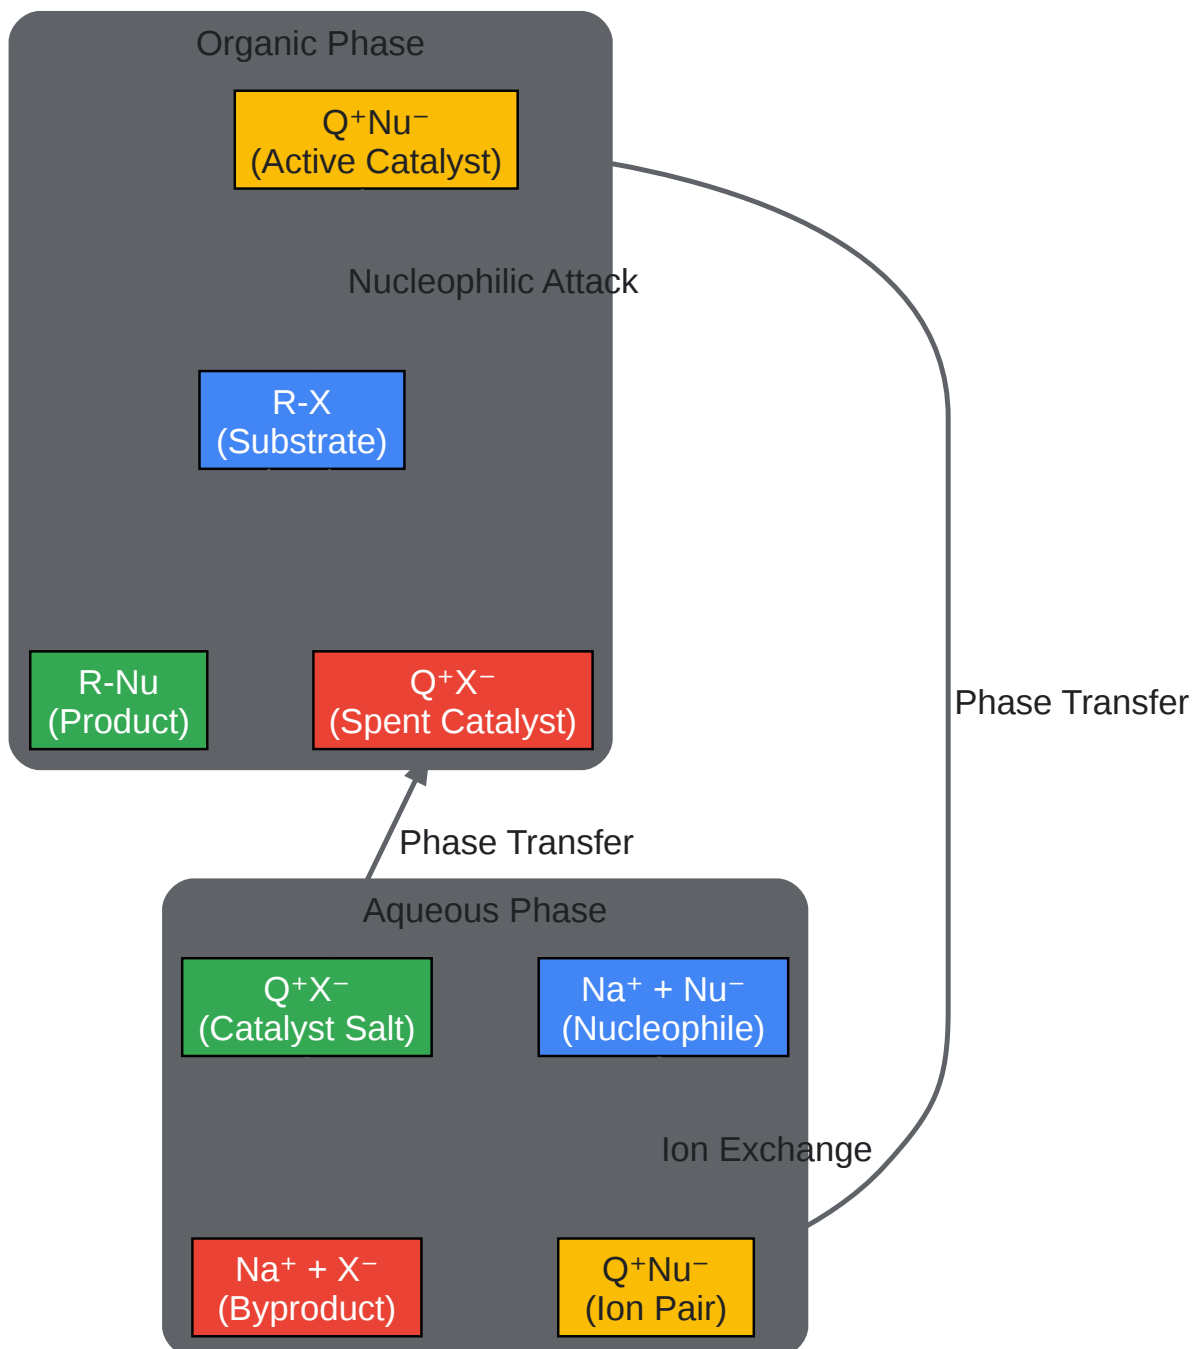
Organic Phase

$Q^+Nu^-$
(Active Catalyst)

Nucleophilic Attack

R-X
(Substrate)

R-Nu
(Product)

$Q^+X^-$
(Spent Catalyst)

Phase Transfer

Phase Transfer

Aqueous Phase

$Q^+X^-$
(Catalyst Salt)

$Na^+ + Nu^-$
(Nucleophile)

Ion Exchange

$Na^+ + X^-$
(Byproduct)

$Q^+Nu^-$
(Ion Pair)